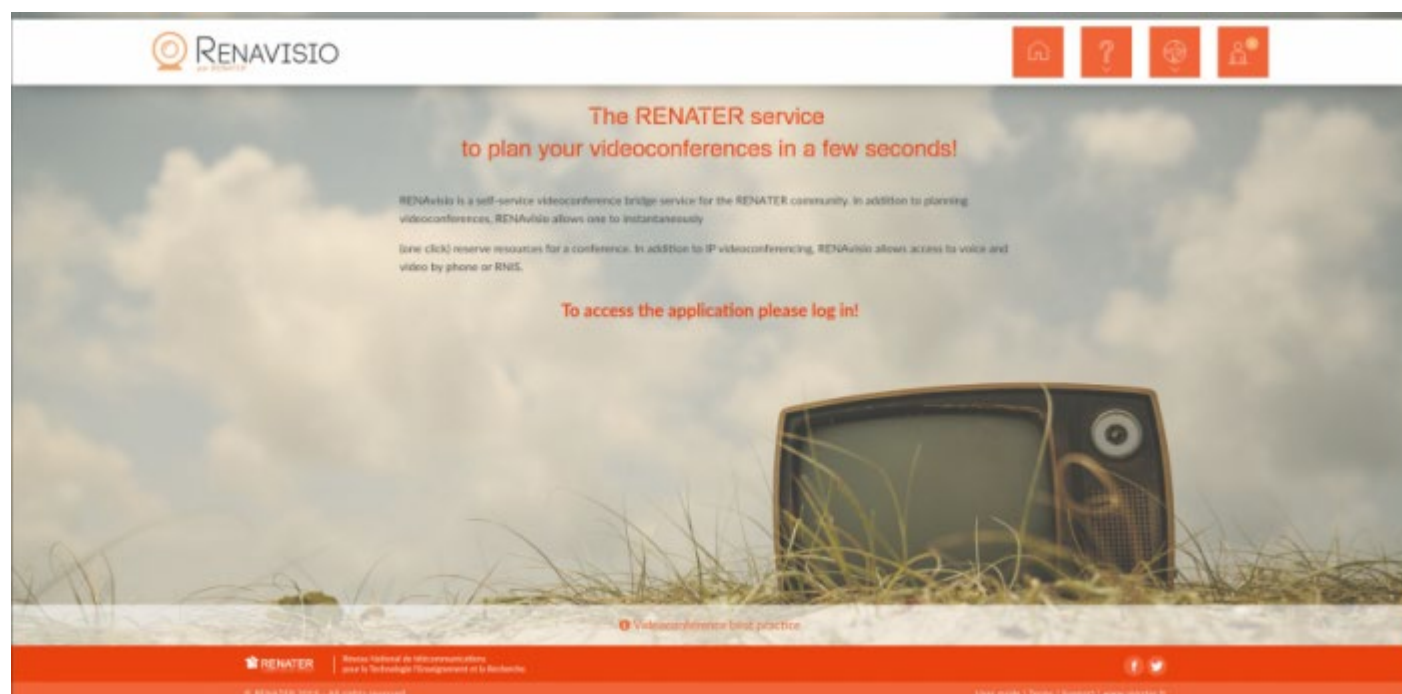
RENAVISIO
par RENATER

The RENATER service
to plan your videoconferences in a few seconds!

RENAvisio is a self-service videoconference bridge service for the RENATER community. In addition to planning videoconferences, RENAvisio allows one to instantaneously

(one click) reserve resources for a conference. In addition to IP videoconferencing, RENAvisio allows access to voice and video by phone or RNIS.

To access the application please log in!

Videoconference best practice

RENATER | Réseau National de télécommunications pour la Technologie l'Enseignement et la Recherche

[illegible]

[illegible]